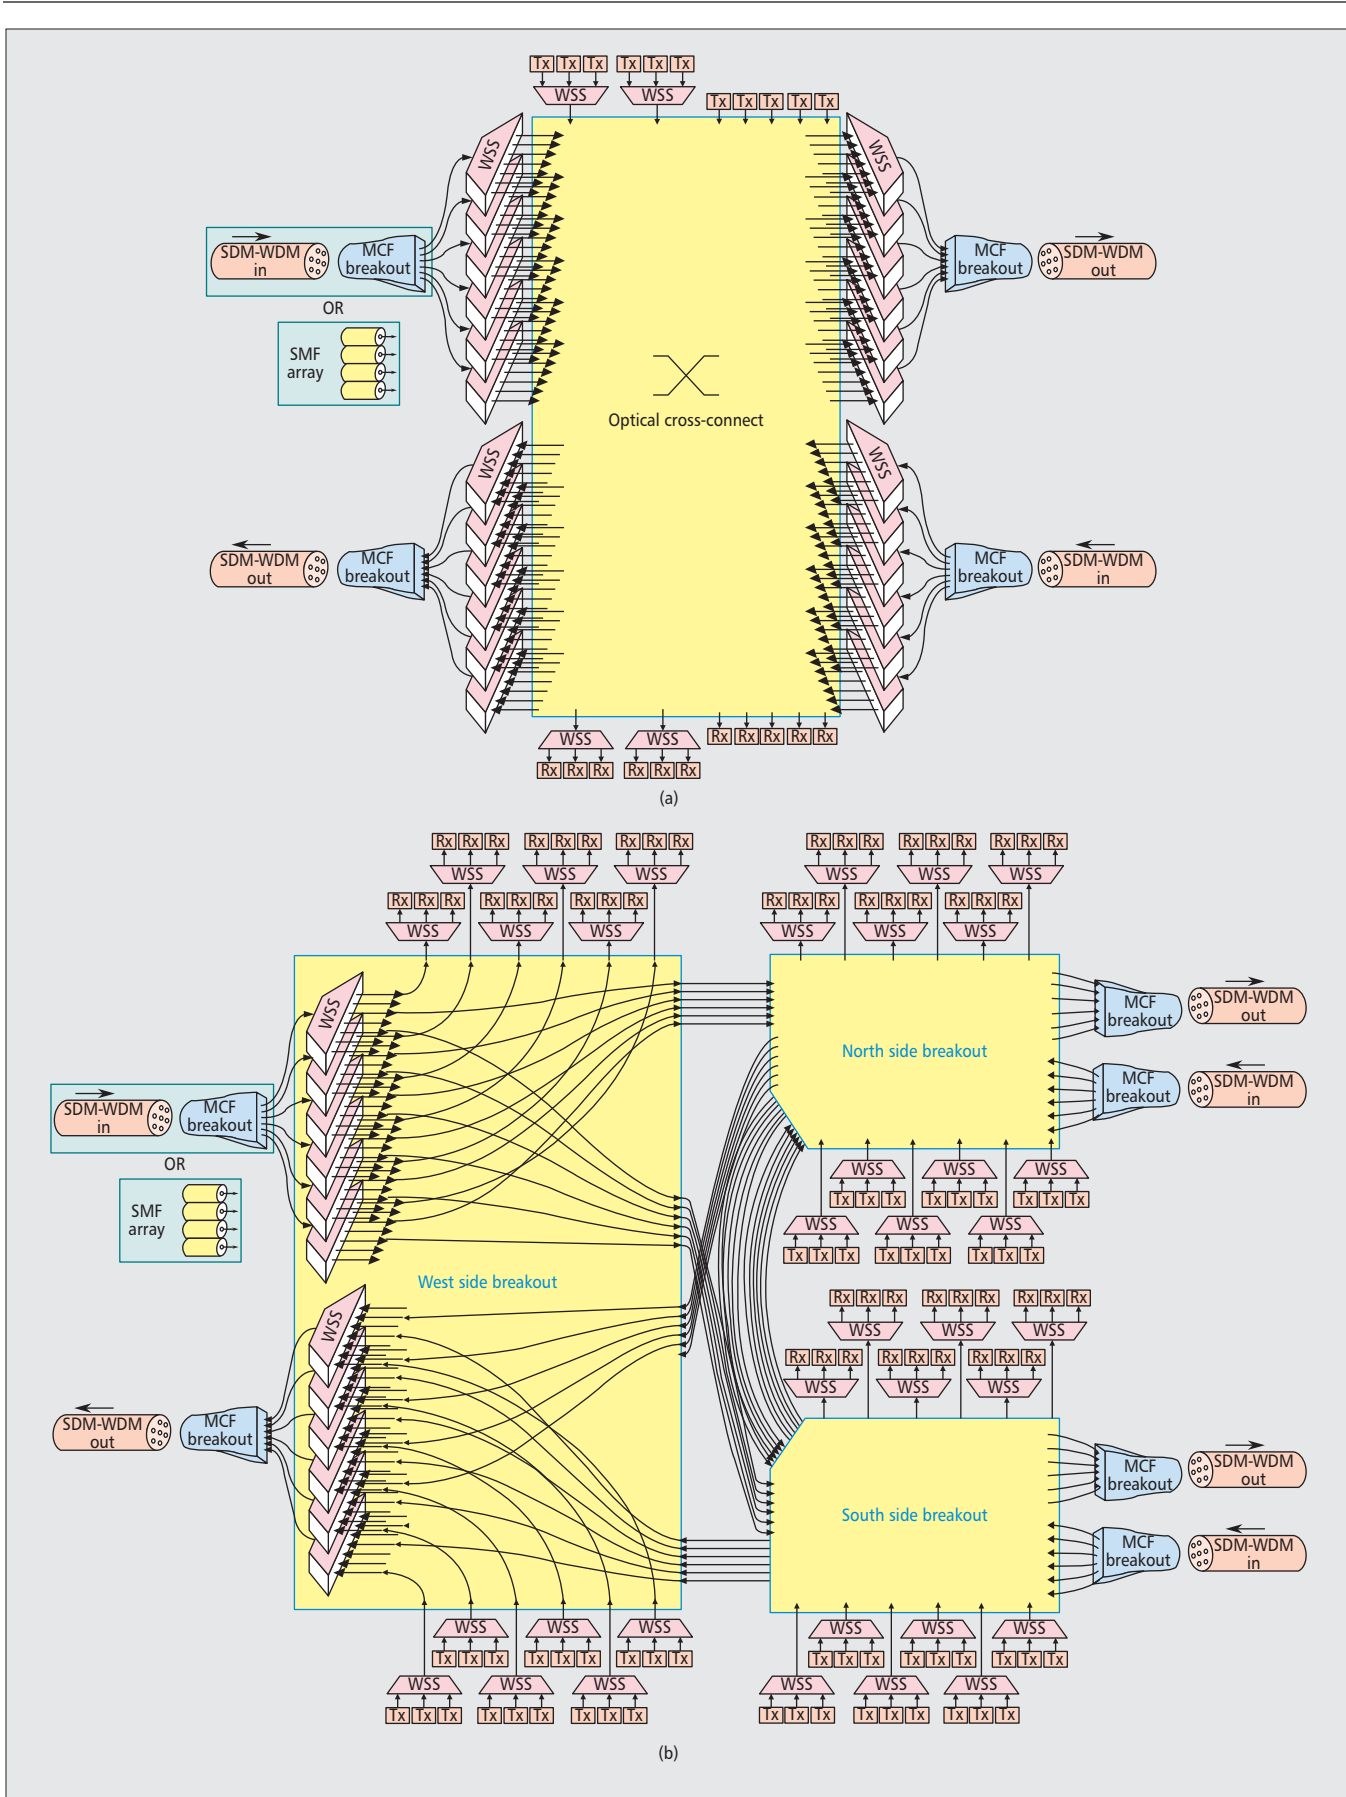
Tx Tx Tx
WSS
Tx Tx Tx
WSS
Tx Tx Tx Tx Tx

WSS
WSS

SDM-WDM in
MCF breakout
OR
SMF array

MCF breakout
SDM-WDM out

Optical cross-connect

WSS
WSS

SDM-WDM out
MCF breakout

MCF breakout
SDM-WDM in

WSS
Rx Rx Rx
WSS
Rx Rx Rx
Rx Rx Rx Rx Rx

(a)

Rx Rx Rx
WSS
Rx Rx Rx
WSS
Rx Rx Rx
WSS
Rx Rx Rx
WSS
Rx Rx Rx
WSS
Rx Rx Rx
WSS

Rx Rx Rx
WSS
Rx Rx Rx
WSS
Rx Rx Rx
WSS
Rx Rx Rx
WSS
Rx Rx Rx
WSS
Rx Rx Rx
WSS

WSS
SDM-WDM in
MCF breakout
OR
SMF array

West side breakout

WSS
SDM-WDM out
MCF breakout

North side breakout
MCF breakout
SDM-WDM out
MCF breakout
SDM-WDM in

WSS
Tx Tx Tx
WSS
Tx Tx Tx
WSS
Tx Tx Tx
WSS
Tx Tx Tx
WSS
Tx Tx Tx
WSS
Tx Tx Tx

Rx Rx Rx
WSS
Rx Rx Rx
WSS
Rx Rx Rx
WSS
Rx Rx Rx
WSS
Rx Rx Rx
WSS
Rx Rx Rx
WSS

South side breakout
MCF breakout
SDM-WDM out
MCF breakout
SDM-WDM in

WSS
Tx Tx Tx
WSS
Tx Tx Tx
WSS
Tx Tx Tx
WSS
Tx Tx Tx
WSS
Tx Tx Tx
WSS
Tx Tx Tx

WSS
Tx Tx Tx
WSS
Tx Tx Tx
WSS
Tx Tx Tx
WSS
Tx Tx Tx
WSS
Tx Tx Tx
WSS
Tx Tx Tx

(b)